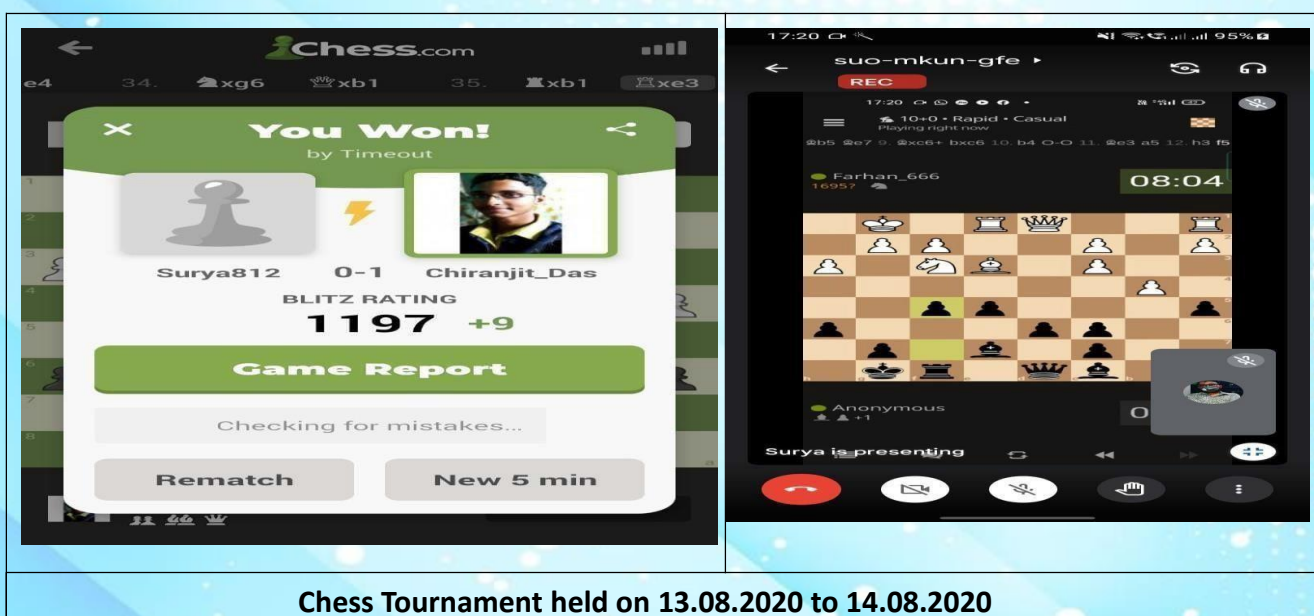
Chess.com

e4 34. ♝xg6 ♕xb1 35. ♜xb1 ♖xe3

You Won!
by Timeout

Surya812 0-1 Chiranjit_Das

BLITZ RATING
1197 +9

Game Report

Checking for mistakes...

Rematch New 5 min

17:20

95%

suo-mkun-gfe ▸

REC

17:20

10+0 • Rapid • Casual
Playing right now

♝b5 ♚e7 9. ♝xc6+ bxc6 10. b4 O-O 11. ♝e3 a5 12. h3 f5

Farhan_666
16957

08:04

Anonymous
+1

Surya is presenting

Chess Tournament held on 13.08.2020 to 14.08.2020